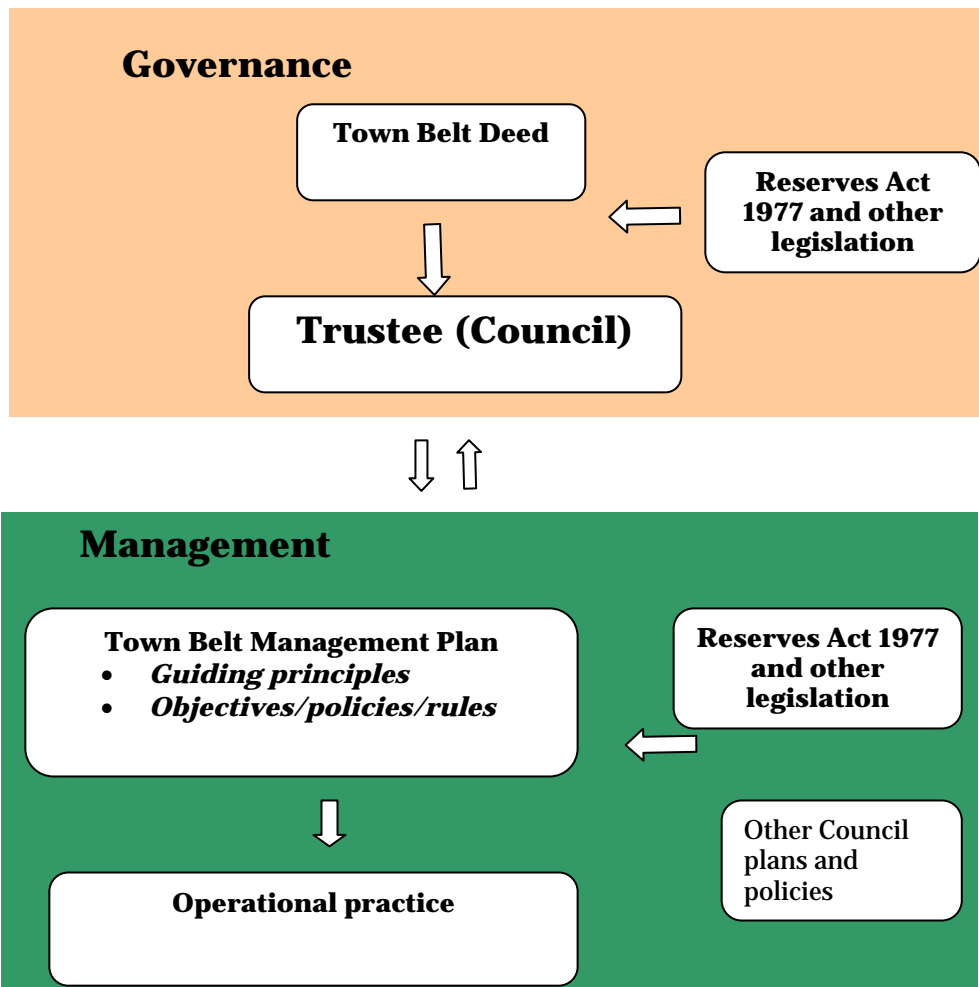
Governance

Town Belt Deed

Reserves Act 1977 and other legislation

Trustee (Council)

Management

Town Belt Management Plan
- *Guiding principles*
- *Objectives/policies/rules*

Reserves Act 1977 and other legislation

Other Council plans and policies

Operational practice